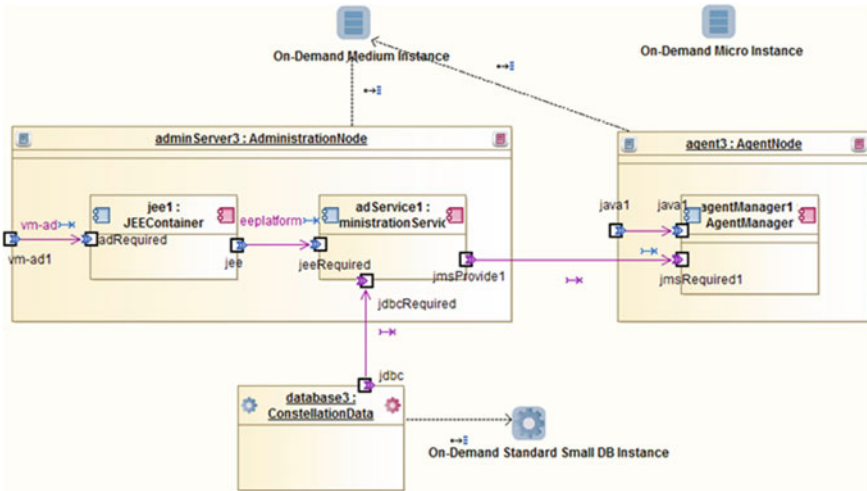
On-Demand Medium Instance

On-Demand Micro Instance

adminServer3 : AdministrationNode

agent3 : AgentNode

vm-ad

vm-ad1

jee1 : JEEContainer

adRequired

eeplatform

jee

adService1 : ministrationServic

jeeRequired

jmsProvide1

jdbcRequired

java1

java1

agentManager1 AgentManager

jmsRequired1

jdbc

database3 : ConstellationData

On-Demand Standard Small DB Instance